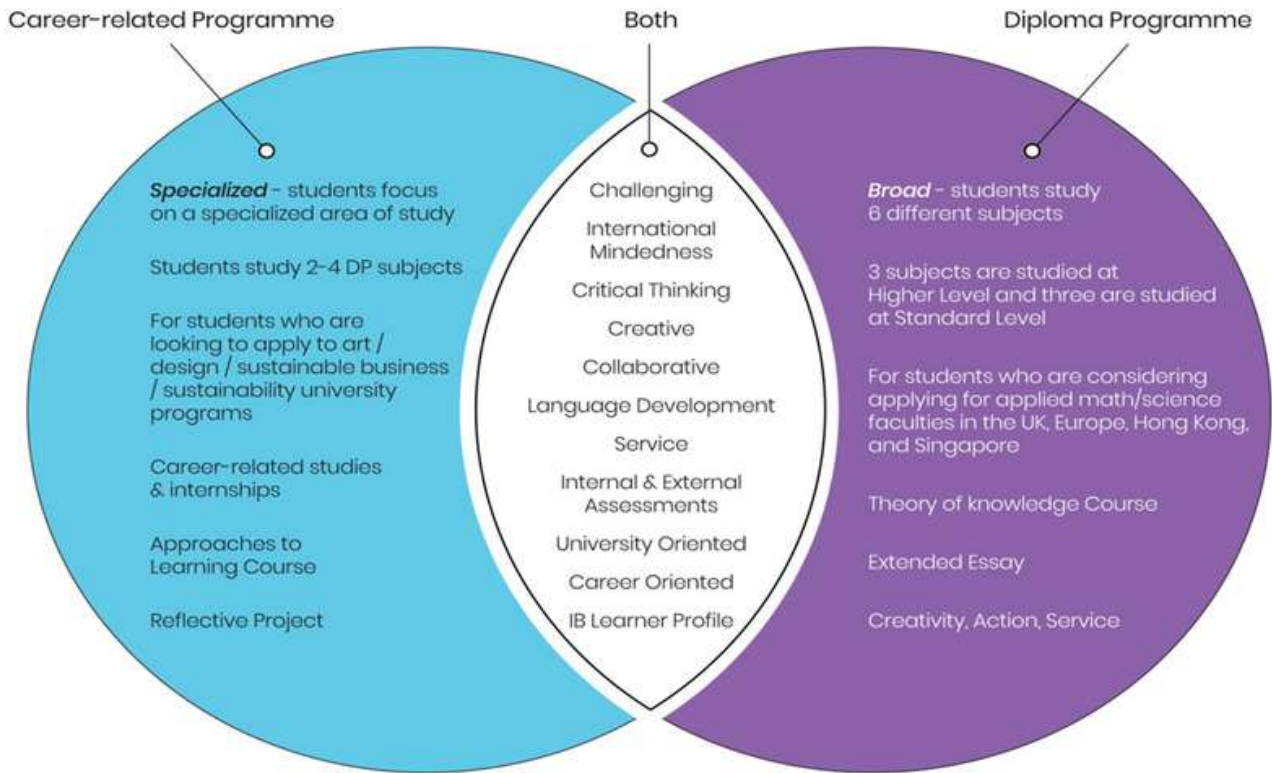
Career-related Programme

Both

Diploma Programme

Specialized - students focus on a specialized area of study

Students study 2-4 DP subjects

For students who are looking to apply to art / design / sustainable business / sustainability university programs

Career-related studies & internships

Approaches to Learning Course

Reflective Project

Challenging

International Mindedness

Critical Thinking

Creative

Collaborative

Language Development

Service

Internal & External Assessments

University Oriented

Career Oriented

IB Learner Profile

Broad - students study 6 different subjects

3 subjects are studied at Higher Level and three are studied at Standard Level

For students who are considering applying for applied math/science faculties in the UK, Europe, Hong Kong, and Singapore

Theory of knowledge Course

Extended Essay

Creativity, Action, Service